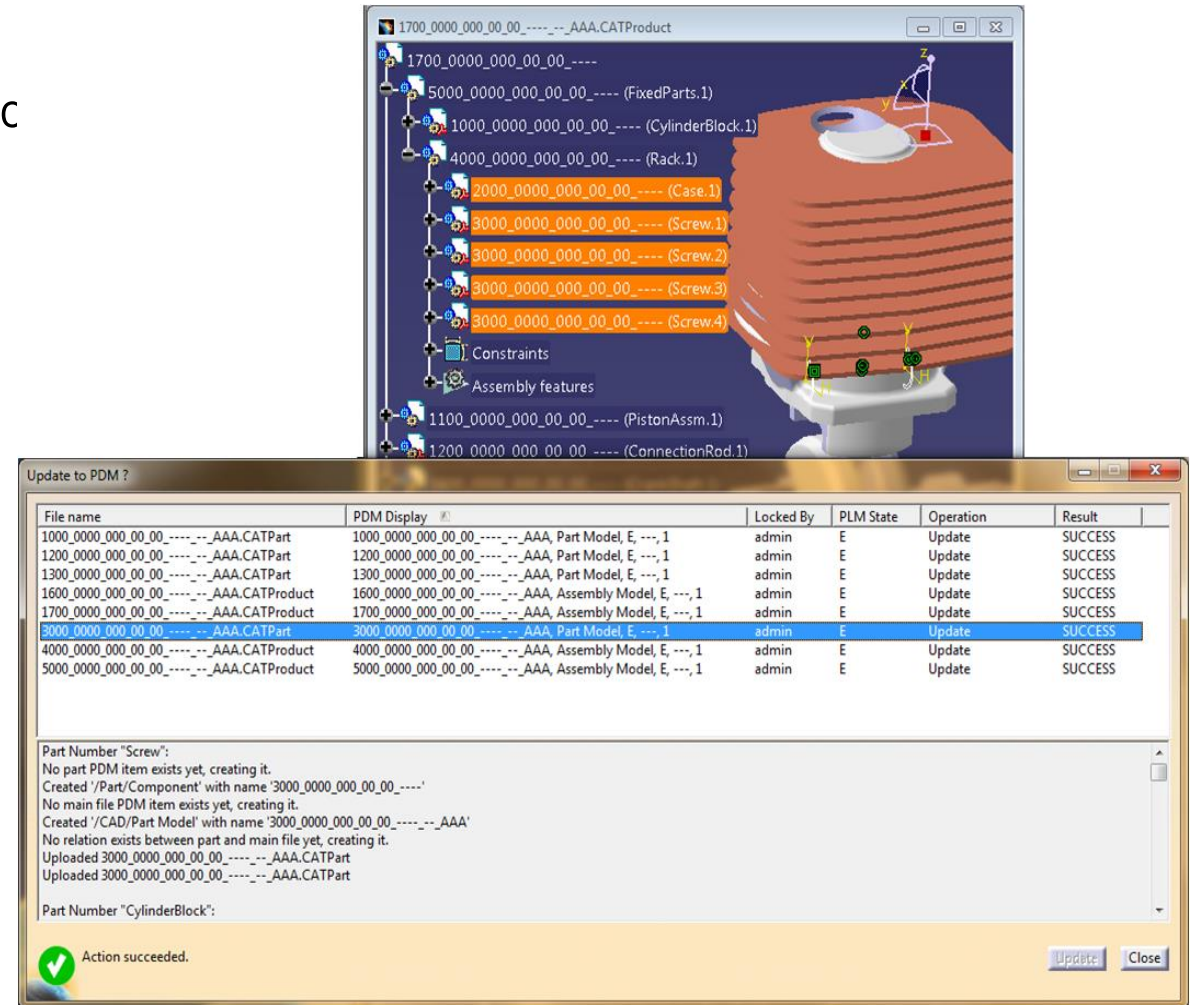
C

1700_0000_000_00_00_----_--_AAA.CATProduct

1700_0000_000_00_00_----
5000_0000_000_00_00_---- (FixedParts.1)
1000_0000_000_00_00_---- (CylinderBlock.1)
4000_0000_000_00_00_---- (Rack.1)
2000_0000_000_00_00_---- (Case.1)
3000_0000_000_00_00_---- (Screw.1)
3000_0000_000_00_00_---- (Screw.2)
3000_0000_000_00_00_---- (Screw.3)
3000_0000_000_00_00_---- (Screw.4)
Constraints
Assembly features
1100_0000_000_00_00_---- (PistonAssm.1)
1200_0000_000_00_00_---- (ConnectionRod.1)

Update to PDM ?

| File name | PDM Display | Locked By | PLM State | Operation | Result |
|---|---|---|---|---|---|
| 1000_0000_000_00_00_----_--_AAA.CATPart | 1000_0000_000_00_00_----_--_AAA, Part Model, E, ---, 1 | admin | E | Update | SUCCESS |
| 1200_0000_000_00_00_----_--_AAA.CATPart | 1200_0000_000_00_00_----_--_AAA, Part Model, E, ---, 1 | admin | E | Update | SUCCESS |
| 1300_0000_000_00_00_----_--_AAA.CATPart | 1300_0000_000_00_00_----_--_AAA, Part Model, E, ---, 1 | admin | E | Update | SUCCESS |
| 1600_0000_000_00_00_----_--_AAA.CATProduct | 1600_0000_000_00_00_----_--_AAA, Assembly Model, E, ---, 1 | admin | E | Update | SUCCESS |
| 1700_0000_000_00_00_----_--_AAA.CATProduct | 1700_0000_000_00_00_----_--_AAA, Assembly Model, E, ---, 1 | admin | E | Update | SUCCESS |
| 3000_0000_000_00_00_----_--_AAA.CATPart | 3000_0000_000_00_00_----_--_AAA, Part Model, E, ---, 1 | admin | E | Update | SUCCESS |
| 4000_0000_000_00_00_----_--_AAA.CATProduct | 4000_0000_000_00_00_----_--_AAA, Assembly Model, E, ---, 1 | admin | E | Update | SUCCESS |
| 5000_0000_000_00_00_----_--_AAA.CATProduct | 5000_0000_000_00_00_----_--_AAA, Assembly Model, E, ---, 1 | admin | E | Update | SUCCESS |

Part Number "Screw":
No part PDM item exists yet, creating it.
Created '/Part/Component' with name '3000_0000_000_00_00_----'
No main file PDM item exists yet, creating it.
Created '/CAD/Part Model' with name '3000_0000_000_00_00_----_--_AAA'
No relation exists between part and main file yet, creating it.
Uploaded 3000_0000_000_00_00_----_--_AAA.CATPart
Uploaded 3000_0000_000_00_00_----_--_AAA.CATPart

Part Number "CylinderBlock":

Action succeeded.

Update
Close